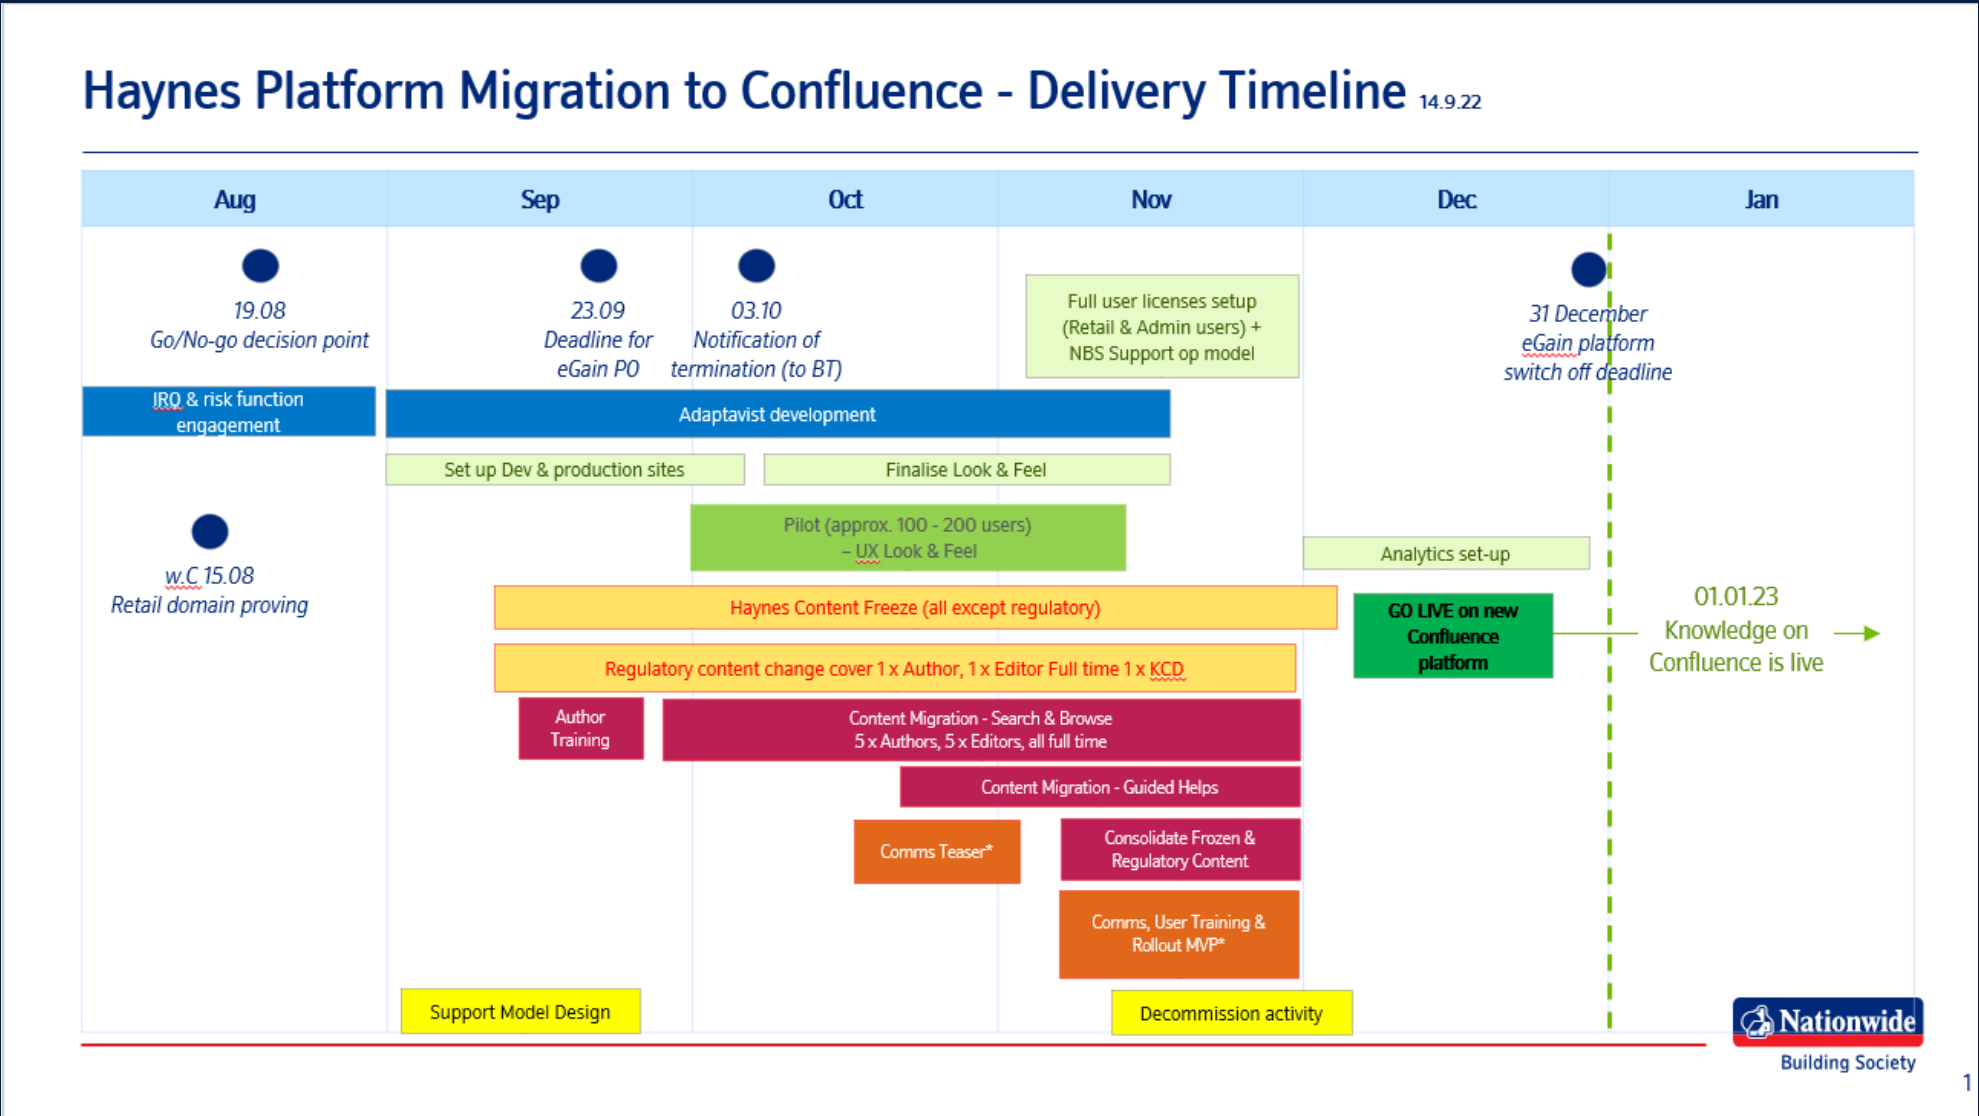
Haynes Platform Migration to Confluence - Delivery Timeline 14.9.22

| Aug | Sep | Oct | Nov | Dec | Jan |
|---|---|---|---|---|---|

19.08
Go/No-go decision point

23.09
Deadline for eGain PO

03.10
Notification of termination (to BT)

Full user licenses setup (Retail & Admin users) + NBS Support op model

31 December
eGain platform switch off deadline

IRQ & risk function engagement

Adaptavist development

Set up Dev & production sites

Finalise Look & Feel

w.C 15.08
Retail domain proving

Pilot (approx. 100 - 200 users) – UX Look & Feel

Analytics set-up

Haynes Content Freeze (all except regulatory)

GO LIVE on new Confluence platform

01.01.23
Knowledge on Confluence is live

Regulatory content change cover 1 x Author, 1 x Editor Full time 1 x KCD

Author Training

Content Migration - Search & Browse
5 x Authors, 5 x Editors, all full time

Content Migration - Guided Helps

Comms Teaser*

Consolidate Frozen & Regulatory Content

Comms, User Training & Rollout MVP*

Support Model Design

Decommission activity

Nationwide
Building Society

1